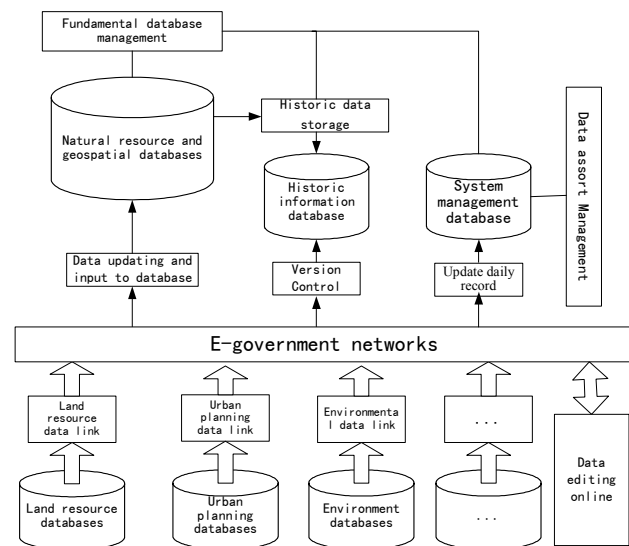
Fundamental database management

Natural resource and geospatial databases

Historic data storage

Historic information database

System management database

Data assort Management

Data updating and input to database

Version Control

Update daily record

E-government networks

Land resource data link

Urban planning data link

Environmenta l data link

...

Land resource databases

Urban planning databases

Environment databases

...

Data editing online